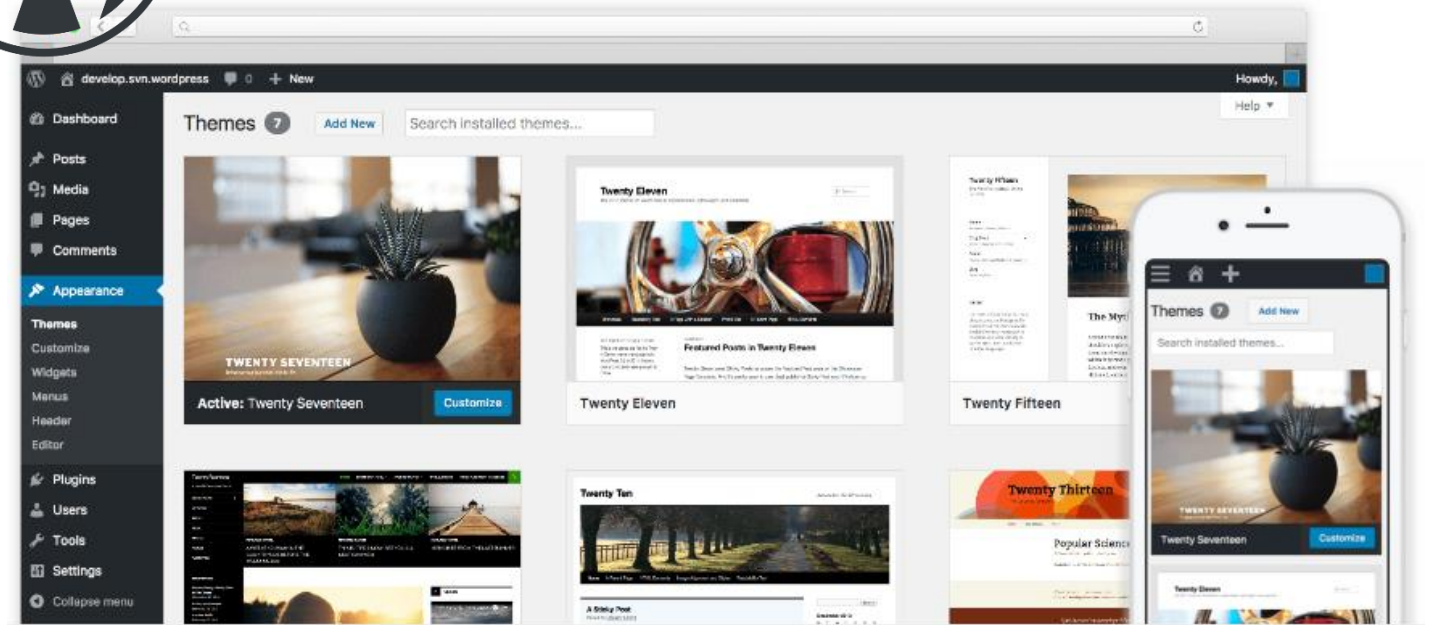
develop.svn.wordpress 0 + New

Howdy,

Help ▼

Dashboard

Posts

Media

Pages

Comments

Appearance

Themes

Customize

Widgets

Menus

Header

Editor

Plugins

Users

Tools

Settings

Collapse menu

Themes 7 Add New Search installed themes...

TWENTY SEVENTEEN

Active: Twenty Seventeen Customize

Twenty Eleven

Featured Posts in Twenty Eleven

Twenty Eleven

Twenty Fifteen

The Myt

Twenty Ten

A Sticky Post

Twenty Thirteen

Popular Science

Themes 7 Add New

Search installed themes...

TWENTY SEVENTEEN

Twenty Seventeen Customize

Twenty Eleven